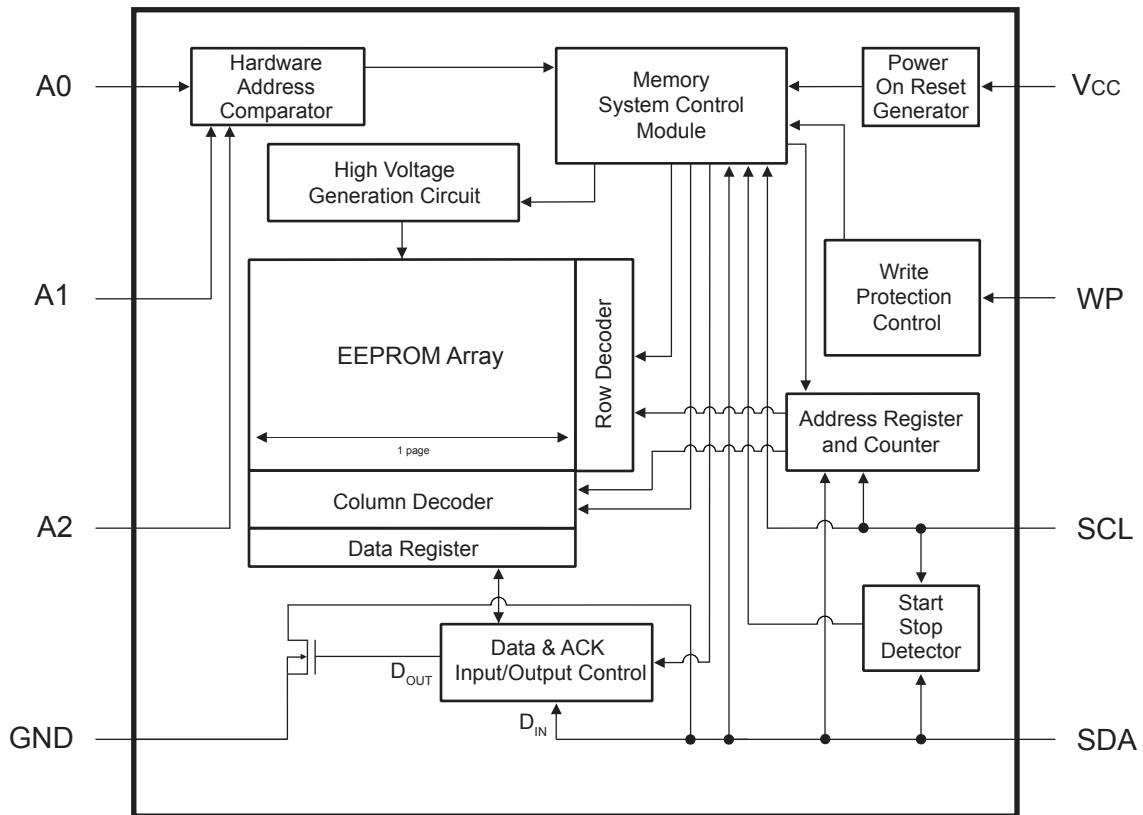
A0

Hardware Address Comparator

Memory System Control Module

Power On Reset Generator

Vcc

High Voltage Generation Circuit

A1

EEPROM Array

Row Decoder

Write Protection Control

WP

1 page

Address Register and Counter

Column Decoder

A2

Data Register

SCL

Start Stop Detector

Data & ACK Input/Output Control

$D_{OUT}$

$D_{IN}$

GND

SDA